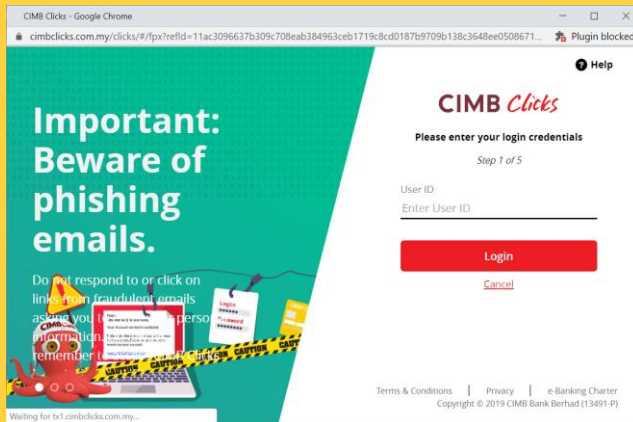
CIMB Clicks - Google Chrome

cimbclicks.com.my/clicks/#/fpx?refId=11ac3096637b309c708eab384963ceb1719c8cd0187b9709b138c3648ee0508671...

Plugin blocked

Important: Beware of phishing emails.

Do not respond to or click on links from fraudulent emails asking you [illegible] person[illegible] information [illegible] remember t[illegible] Clicks

CIMB

Login

Password

CAUTION

CAUTION

Waiting for tx1.cimbclicks.com.my...

Help

CIMB Clicks

Please enter your login credentials

Step 1 of 5

User ID

Enter User ID

Login

Cancel

Terms & Conditions | Privacy | e-Banking Charter

Copyright © 2019 CIMB Bank Berhad (13491-P)